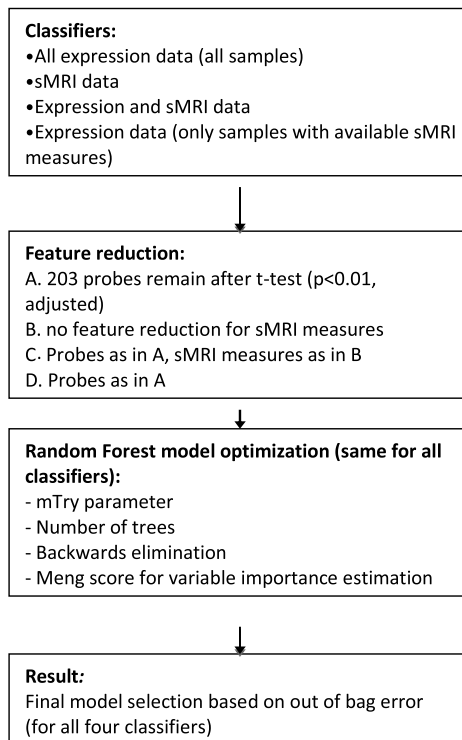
**Classifiers:**
•All expression data (all samples)
•sMRI data
•Expression and sMRI data
•Expression data (only samples with available sMRI measures)

**Feature reduction:**
A. 203 probes remain after t-test (p<0.01, adjusted)
B. no feature reduction for sMRI measures
C. Probes as in A, sMRI measures as in B
D. Probes as in A

**Random Forest model optimization (same for all classifiers):**
- mTry parameter
- Number of trees
- Backwards elimination
- Meng score for variable importance estimation

**Result:**
Final model selection based on out of bag error (for all four classifiers)